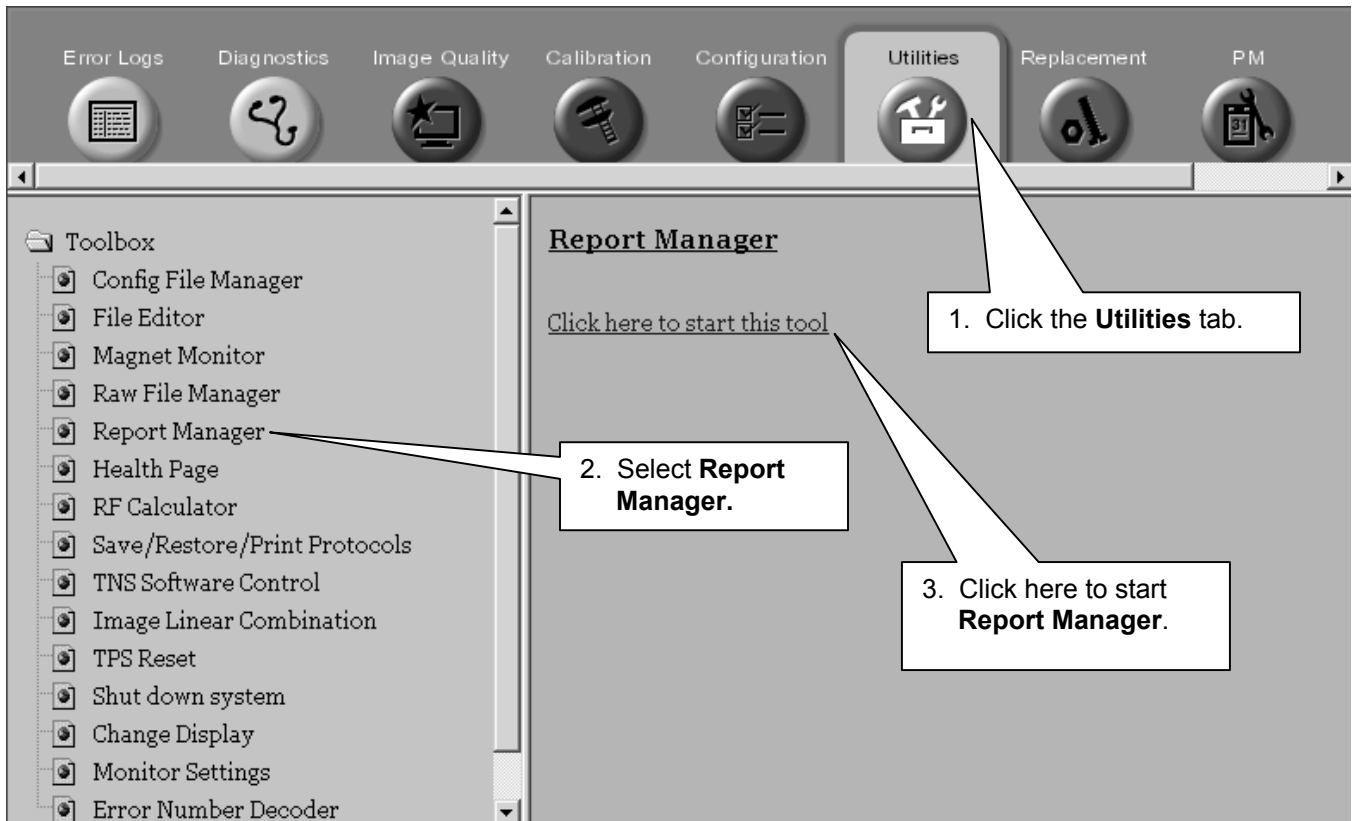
Error Logs Diagnostics Image Quality Calibration Configuration Utilities Replacement PM

Toolbox
Config File Manager
File Editor
Magnet Monitor
Raw File Manager
Report Manager
Health Page
RF Calculator
Save/Restore/Print Protocols
TNS Software Control
Image Linear Combination
TPS Reset
Shut down system
Change Display
Monitor Settings
Error Number Decoder

Report Manager

Click here to start this tool

1. Click the **Utilities** tab.

2. Select **Report Manager.**

3. Click here to start **Report Manager**.